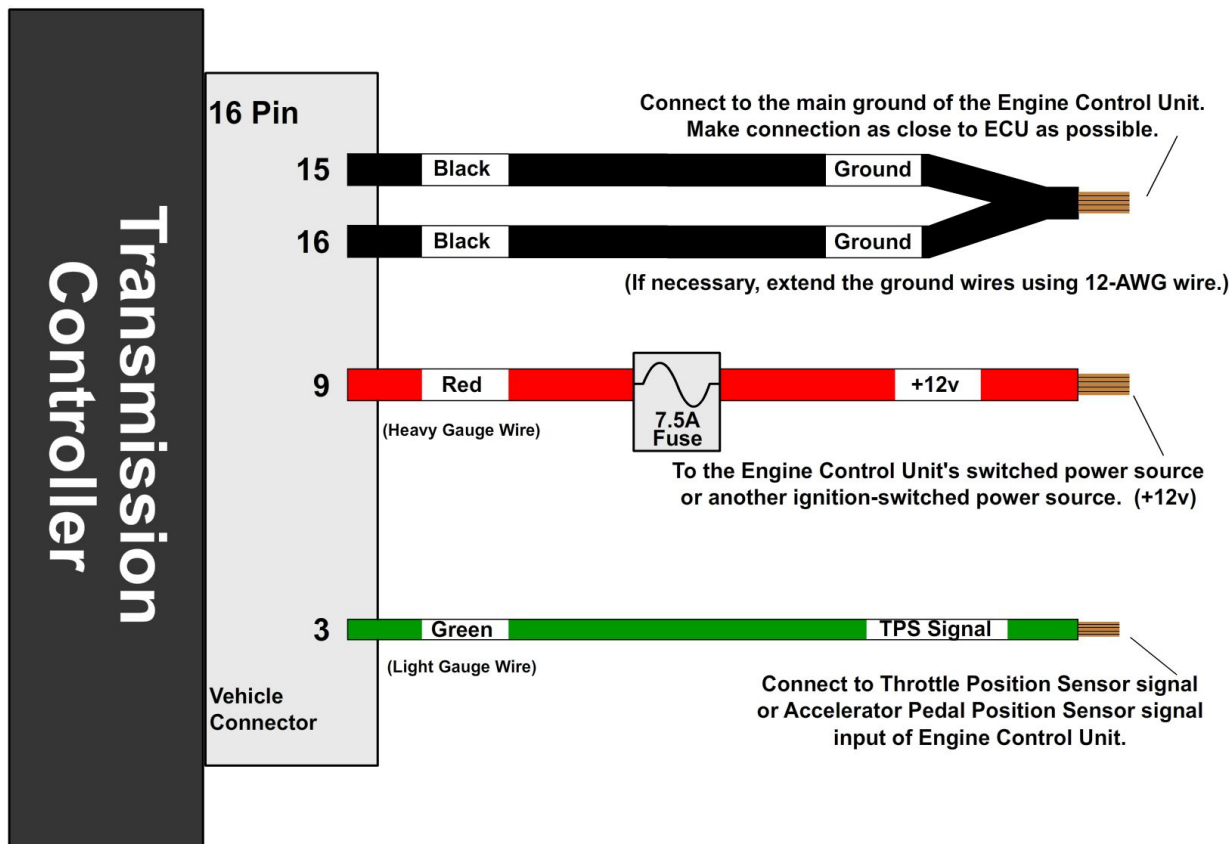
Transmission Controller

16 Pin

15 Black Ground

16 Black Ground

Connect to the main ground of the Engine Control Unit. Make connection as close to ECU as possible.

(If necessary, extend the ground wires using 12-AWG wire.)

9 Red

(Heavy Gauge Wire)

7.5A Fuse

+12v

To the Engine Control Unit's switched power source or another ignition-switched power source. (+12v)

3 Green

(Light Gauge Wire)

TPS Signal

Connect to Throttle Position Sensor signal or Accelerator Pedal Position Sensor signal input of Engine Control Unit.

Vehicle Connector